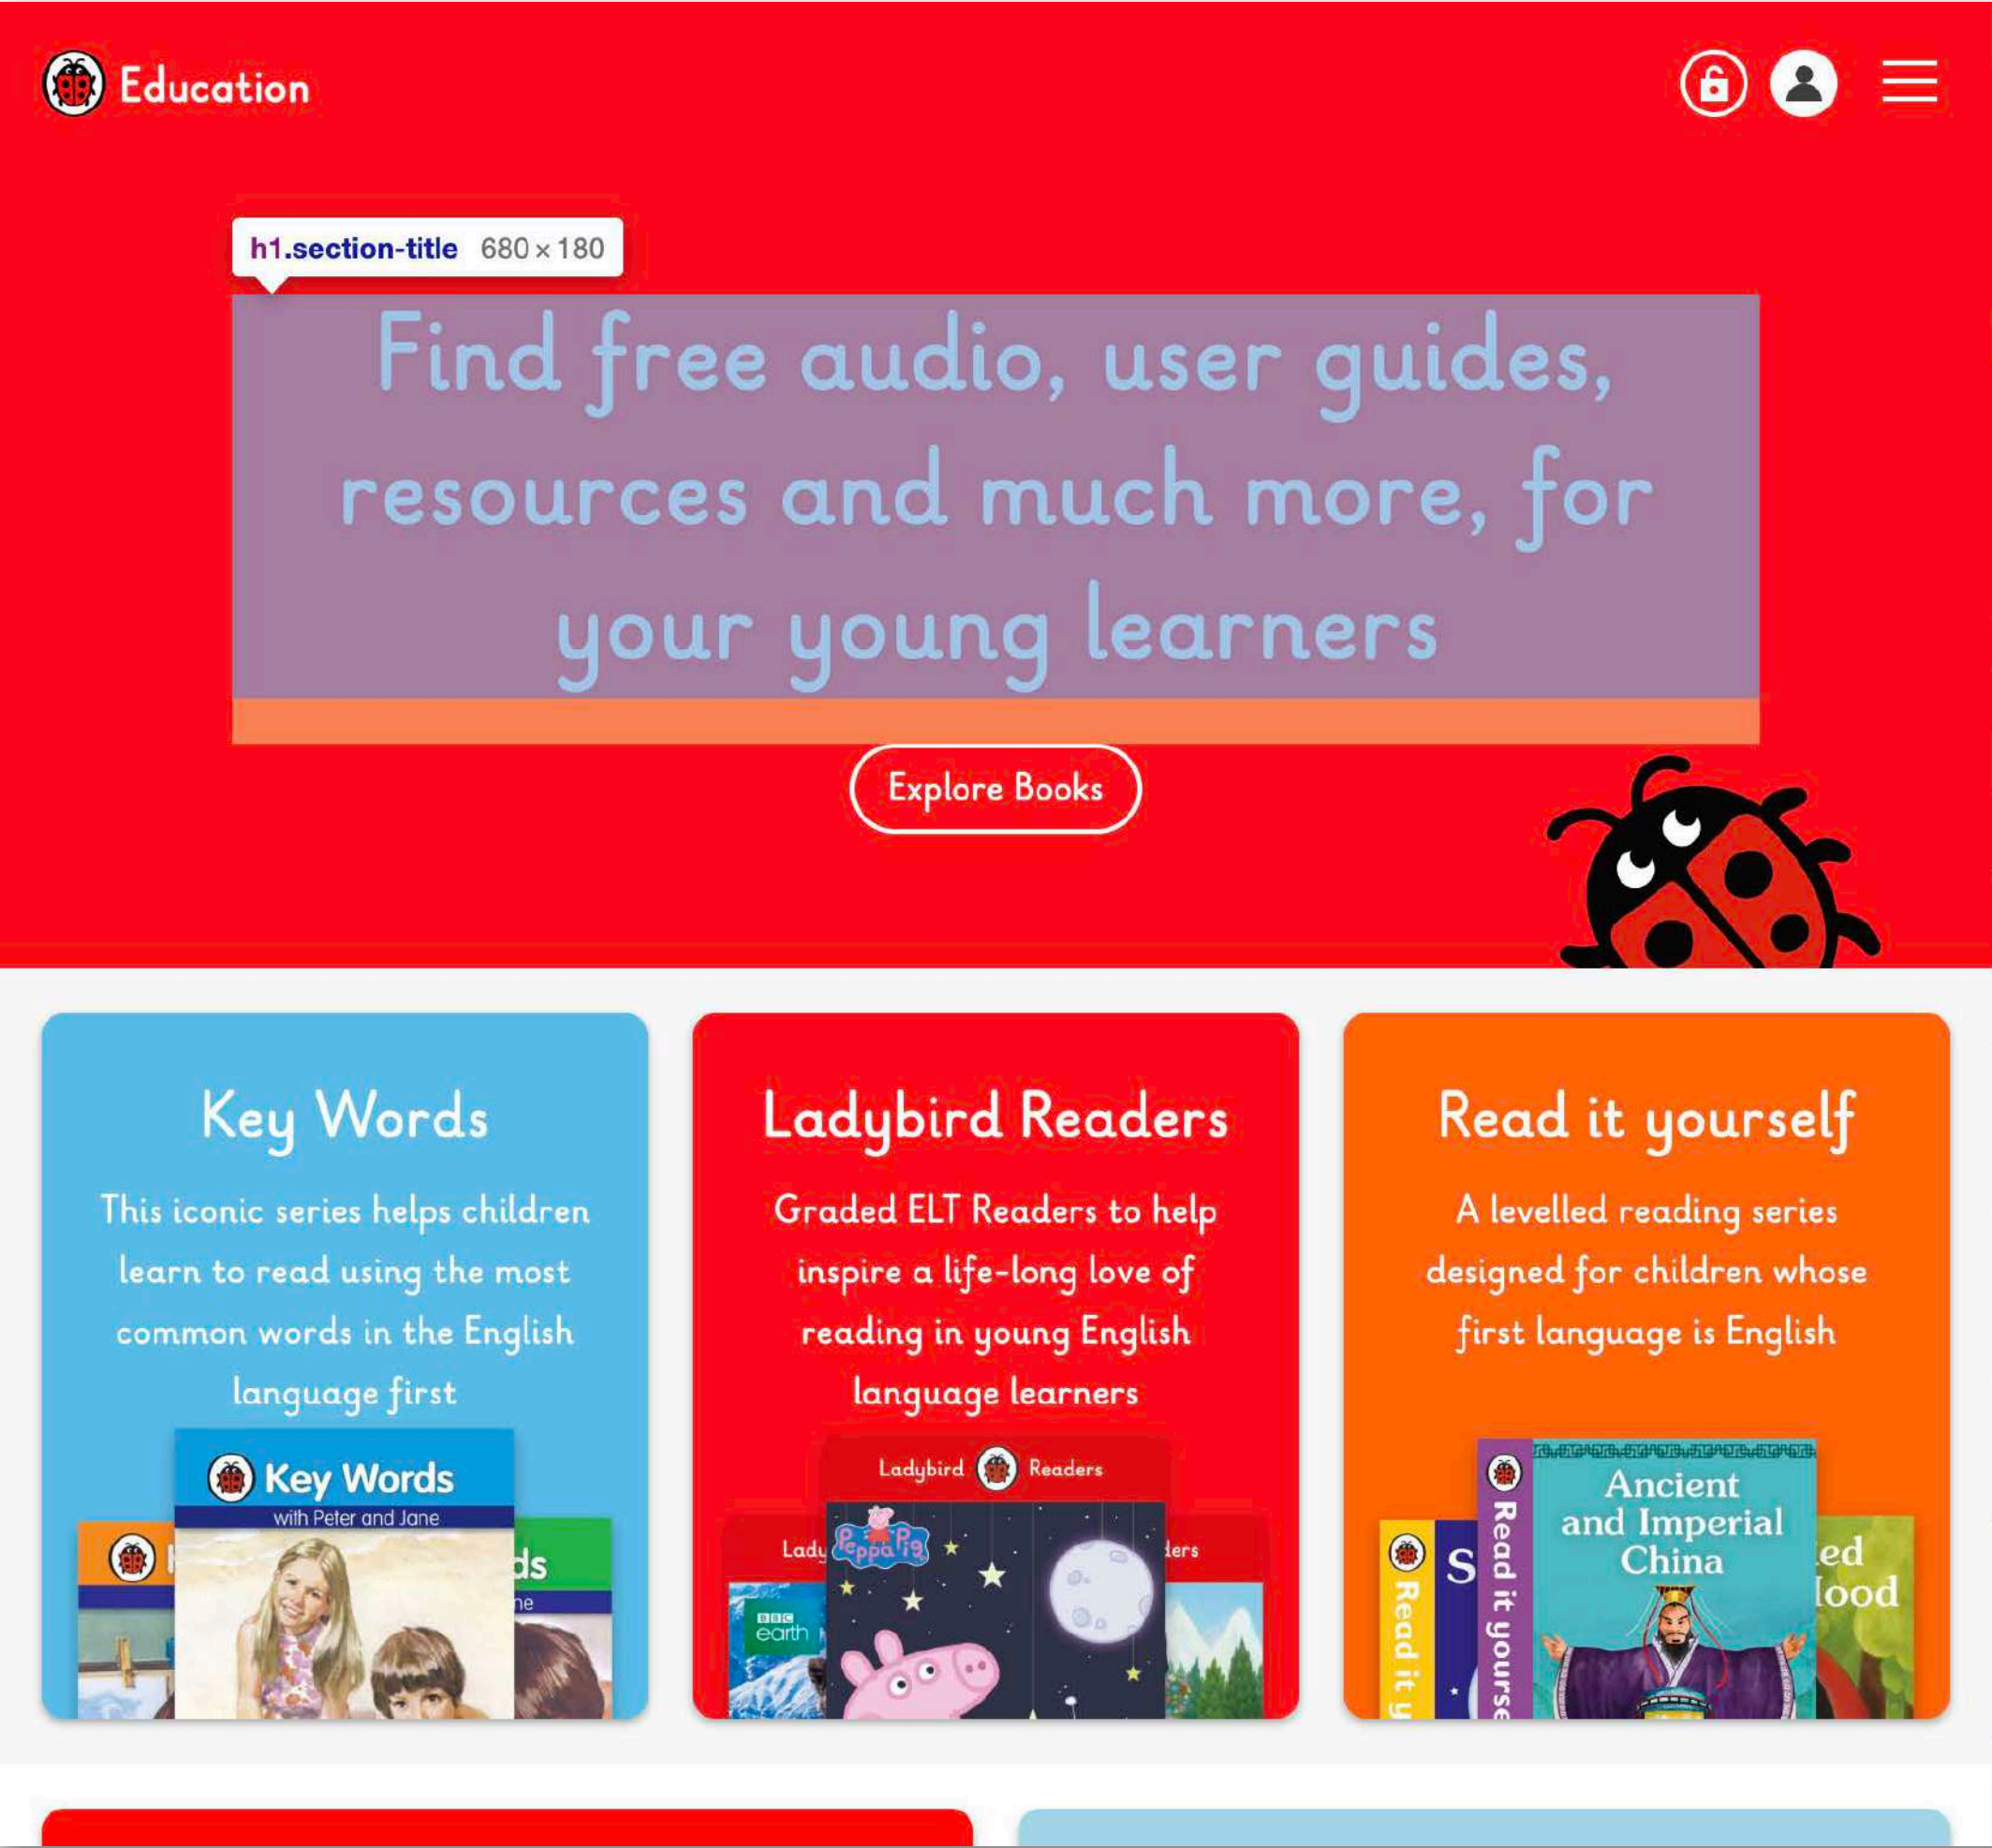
Education

h1.section-title 680 × 180

Find free audio, user guides, resources and much more, for your young learners

Explore Books

Key Words

This iconic series helps children learn to read using the most common words in the English language first

Key Words
with Peter and Jane

ds
ne

Ladybird Readers

Graded ELT Readers to help inspire a life-long love of reading in young English language learners

Ladybird Readers

Lady
Peppa Pig
ders
BBC earth

Read it yourself

A levelled reading series designed for children whose first language is English

Ancient and Imperial China

Read it yourse
Read it y
S
ed
lood